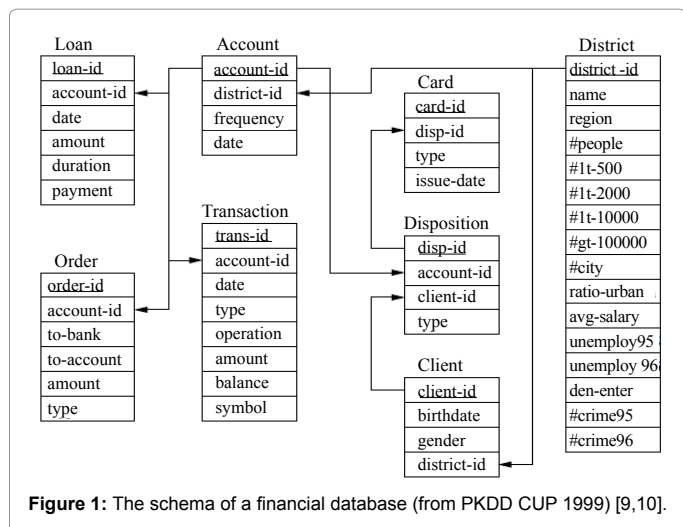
Loan
loan-id
account-id
date
amount
duration
payment

Account
account-id
district-id
frequency
date

Card
card-id
disp-id
type
issue-date

District
district -id
name
region
#people
#1t-500
#1t-2000
#1t-10000
#gt-100000
#city
ratio-urban
avg-salary
unemploy95
unemploy96
den-enter
#crime95
#crime96

Transaction
trans-id
account-id
date
type
operation
amount
balance
symbol

Order
order-id
account-id
to-bank
to-account
amount
type

Disposition
disp-id
account-id
client-id
type

Client
client-id
birthdate
gender
district-id

Figure 1: The schema of a financial database (from PKDD CUP 1999) [9,10].